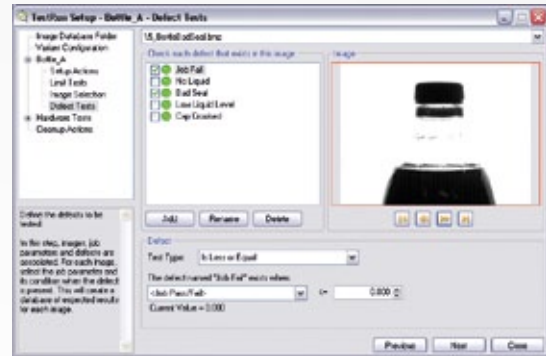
TestRun Setup - Bottle_A - Defect Tests

Image Database Folder
Variant Configuration
Bottle_A
Setup Actions
Limit Tests
Image Selection
Defect Tests
Hardware Tests
Cleanup Actions

Define the defects to be tested.

In this step, images, job parameters and defects are associated. For each image, select the job parameter and its condition when the defect is present. This will create a database of expected results for each image.

15_BottleBadSeal.bmp

Check each defect that exists in this image

Job Fail
No Liquid
Bad Seal
Low Liquid Level
Cap Crooked

Image

Add
Rename
Delete

Defect

Test Type:
Is Less or Equal

The defect named "Job Fail" exists when:
<Job Pass/Fail>
<=
0.000

Current Value = 0.000

Previous
Next
Close